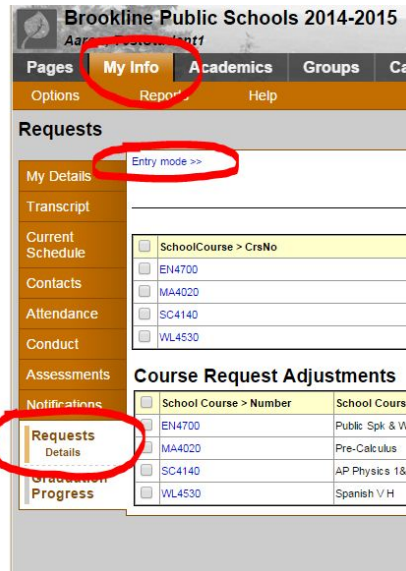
Brookline Public Schools 2014-2015

Aar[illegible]

Pages | My Info | Academics | Groups | Ca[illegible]

Options | Repor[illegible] | Help

Requests

My Details

Transcript

Current Schedule

Contacts

Attendance

Conduct

Assessments

Notifications

Requests

Details

Graduation Progress

Entry mode >>

| | SchoolCourse > CrsNo |
|---|---|
| | EN4700 |
| | MA4020 |
| | SC4140 |
| | WL4530 |

Course Request Adjustments

| | School Course > Number | School Cours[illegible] |
|---|---|---|
| | EN4700 | Public Spk & W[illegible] |
| | MA4020 | Pre-Calculus |
| | SC4140 | AP Physics 1& |
| | WL4530 | Spanish V H |